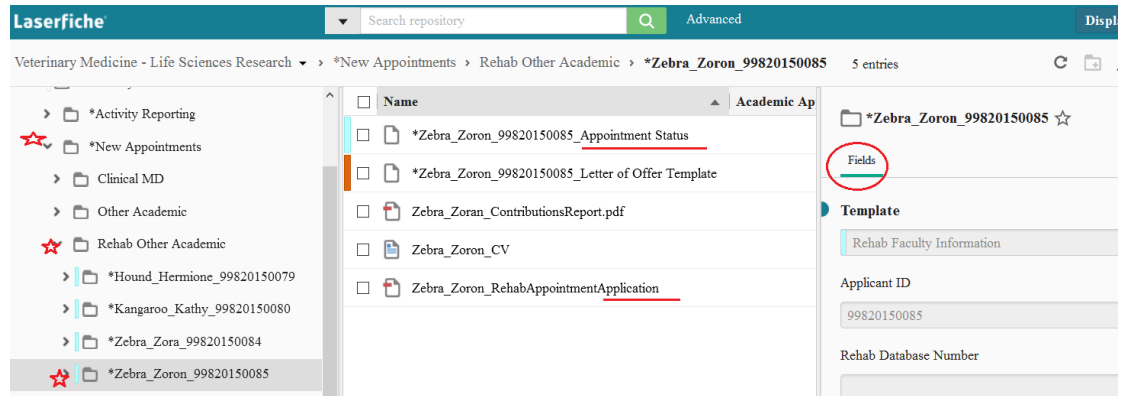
Laserfiche

Search repository

Advanced

Displ

Veterinary Medicine - Life Sciences Research › *New Appointments › Rehab Other Academic › *Zebra_Zoron_99820150085 5 entries

*Activity Reporting

*New Appointments

Clinical MD

Other Academic

Rehab Other Academic

*Hound_Hermione_99820150079

*Kangaroo_Kathy_99820150080

*Zebra_Zora_99820150084

*Zebra_Zoron_99820150085

| Name | Academic Ap |
|---|---|
| *Zebra_Zoron_99820150085_Appointment Status | |
| *Zebra_Zoron_99820150085_Letter of Offer Template | |
| Zebra_Zoran_ContributionsReport.pdf | |
| Zebra_Zoron_CV | |
| Zebra_Zoron_RehabAppointmentApplication | |

*Zebra_Zoron_99820150085

Fields

Template

Rehab Faculty Information

Applicant ID

99820150085

Rehab Database Number